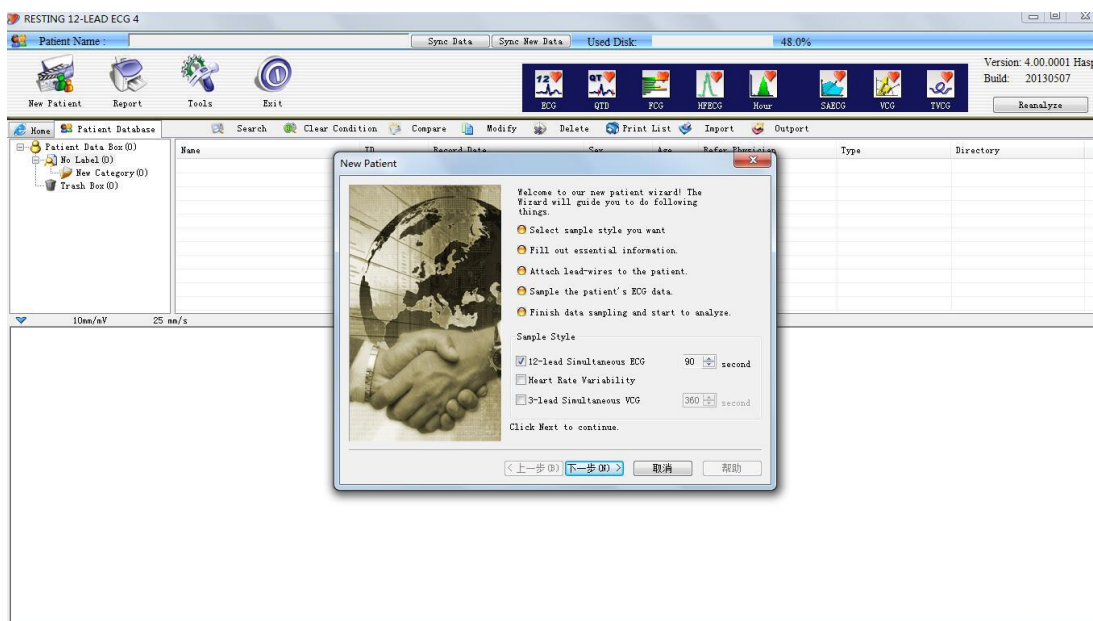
RESTING 12-LEAD ECG 4

Patient Name :

Sync Data Sync New Data Used Disk: 48.0%

New Patient Report Tools Exit

12 ECG QT QTD FCG HFECG Hour SAECG VCG TVCG

Version: 4.00.0001 Hasp
Build: 20130507

Reanalyze

Home Patient Database Search Clear Condition Compare Modify Delete Print List Import Outport

Patient Data Box (0)
No Label (0)
New Category (0)
Trash Box (0)

| Name | ID | Record Date | Sex | Age | Refer Physician | Type | Directory |
|---|---|---|---|---|---|---|---|

10mm/mV 25 mm/s

New Patient

Welcome to our new patient wizard! The Wizard will guide you to do following things.

Select sample style you want

Fill out essential information.

Attach lead-wires to the patient.

Sample the patient's ECG data.

Finish data sampling and start to analyze.

Sample Style

12-lead Simultaneous ECG 90 second

Heart Rate Variability

3-lead Simultaneous VCG 360 second

Click Next to continue.

< 上一步 (B) 下一步 (N) > 取消 帮助